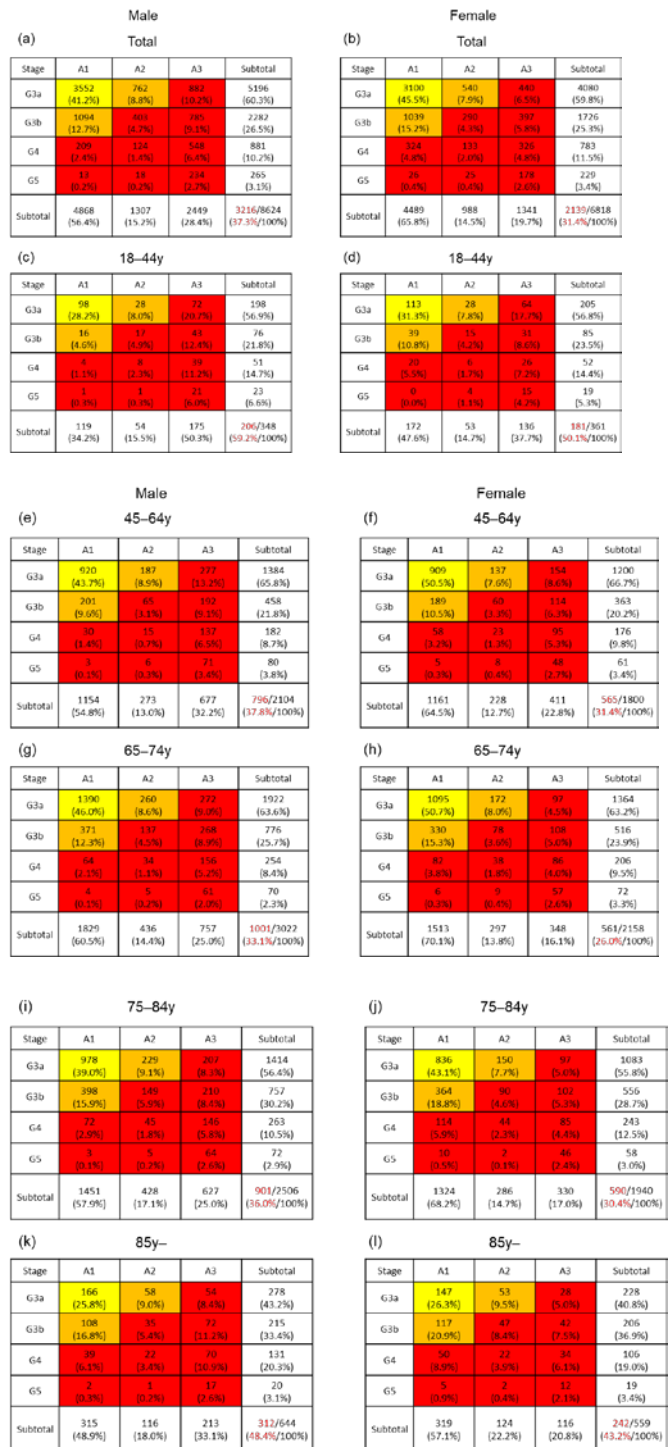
Male

(a) Total

| Stage | A1 | A2 | A3 | Subtotal |
|---|---|---|---|---|
| G3a | 3552 (41.2%) | 762 (8.8%) | 882 (10.2%) | 5196 (60.3%) |
| G3b | 1094 (12.7%) | 403 (4.7%) | 785 (9.1%) | 2282 (26.5%) |
| G4 | 209 (2.4%) | 124 (1.4%) | 548 (6.4%) | 881 (10.2%) |
| G5 | 13 (0.2%) | 18 (0.2%) | 234 (2.7%) | 265 (3.1%) |
| Subtotal | 4868 (56.4%) | 1307 (15.2%) | 2449 (28.4%) | 3216/8624 (37.3%/100%) |

Female

(b) Total

| Stage | A1 | A2 | A3 | Subtotal |
|---|---|---|---|---|
| G3a | 3100 (45.5%) | 540 (7.9%) | 440 (6.5%) | 4080 (59.8%) |
| G3b | 1039 (15.2%) | 290 (4.3%) | 397 (5.8%) | 1726 (25.3%) |
| G4 | 324 (4.8%) | 133 (2.0%) | 326 (4.8%) | 783 (11.5%) |
| G5 | 26 (0.4%) | 25 (0.4%) | 178 (2.6%) | 229 (3.4%) |
| Subtotal | 4489 (65.8%) | 988 (14.5%) | 1341 (19.7%) | 2139/6818 (31.4%/100%) |

(c) 18–44y

| Stage | A1 | A2 | A3 | Subtotal |
|---|---|---|---|---|
| G3a | 98 (28.2%) | 28 (8.0%) | 72 (20.7%) | 198 (56.9%) |
| G3b | 16 (4.6%) | 17 (4.9%) | 43 (12.4%) | 76 (21.8%) |
| G4 | 4 (1.1%) | 8 (2.3%) | 39 (11.2%) | 51 (14.7%) |
| G5 | 1 (0.3%) | 1 (0.3%) | 21 (6.0%) | 23 (6.6%) |
| Subtotal | 119 (34.2%) | 54 (15.5%) | 175 (50.3%) | 206/348 (59.2%/100%) |

(d) 18–44y

| Stage | A1 | A2 | A3 | Subtotal |
|---|---|---|---|---|
| G3a | 113 (31.3%) | 28 (7.8%) | 64 (17.7%) | 205 (56.8%) |
| G3b | 39 (10.8%) | 15 (4.2%) | 31 (8.6%) | 85 (23.5%) |
| G4 | 20 (5.5%) | 6 (1.7%) | 26 (7.2%) | 52 (14.4%) |
| G5 | 0 (0.0%) | 4 (1.1%) | 15 (4.2%) | 19 (5.3%) |
| Subtotal | 172 (47.6%) | 53 (14.7%) | 136 (37.7%) | 181/361 (50.1%/100%) |

Male

(e) 45–64y

| Stage | A1 | A2 | A3 | Subtotal |
|---|---|---|---|---|
| G3a | 920 (43.7%) | 187 (8.9%) | 277 (13.2%) | 1384 (65.8%) |
| G3b | 201 (9.6%) | 65 (3.1%) | 192 (9.1%) | 458 (21.8%) |
| G4 | 30 (1.4%) | 15 (0.7%) | 137 (6.5%) | 182 (8.7%) |
| G5 | 3 (0.1%) | 6 (0.3%) | 71 (3.4%) | 80 (3.8%) |
| Subtotal | 1154 (54.8%) | 273 (13.0%) | 677 (32.2%) | 796/2104 (37.8%/100%) |

Female

(f) 45–64y

| Stage | A1 | A2 | A3 | Subtotal |
|---|---|---|---|---|
| G3a | 909 (50.5%) | 137 (7.6%) | 154 (8.6%) | 1200 (66.7%) |
| G3b | 189 (10.5%) | 60 (3.3%) | 114 (6.3%) | 363 (20.2%) |
| G4 | 58 (3.2%) | 23 (1.3%) | 95 (5.3%) | 176 (9.8%) |
| G5 | 5 (0.3%) | 8 (0.4%) | 48 (2.7%) | 61 (3.4%) |
| Subtotal | 1161 (64.5%) | 228 (12.7%) | 411 (22.8%) | 565/1800 (31.4%/100%) |

(g) 65–74y

| Stage | A1 | A2 | A3 | Subtotal |
|---|---|---|---|---|
| G3a | 1390 (46.0%) | 260 (8.6%) | 272 (9.0%) | 1922 (63.6%) |
| G3b | 371 (12.3%) | 137 (4.5%) | 268 (8.9%) | 776 (25.7%) |
| G4 | 64 (2.1%) | 34 (1.1%) | 156 (5.2%) | 254 (8.4%) |
| G5 | 4 (0.1%) | 5 (0.2%) | 61 (2.0%) | 70 (2.3%) |
| Subtotal | 1829 (60.5%) | 436 (14.4%) | 757 (25.0%) | 1001/3022 (33.1%/100%) |

(h) 65–74y

| Stage | A1 | A2 | A3 | Subtotal |
|---|---|---|---|---|
| G3a | 1095 (50.7%) | 172 (8.0%) | 97 (4.5%) | 1364 (63.2%) |
| G3b | 330 (15.3%) | 78 (3.6%) | 108 (5.0%) | 516 (23.9%) |
| G4 | 82 (3.8%) | 38 (1.8%) | 86 (4.0%) | 206 (9.5%) |
| G5 | 6 (0.3%) | 9 (0.4%) | 57 (2.6%) | 72 (3.3%) |
| Subtotal | 1513 (70.1%) | 297 (13.8%) | 348 (16.1%) | 561/2158 (26.0%/100%) |

(i) 75–84y

| Stage | A1 | A2 | A3 | Subtotal |
|---|---|---|---|---|
| G3a | 978 (39.0%) | 229 (9.1%) | 207 (8.3%) | 1414 (56.4%) |
| G3b | 398 (15.9%) | 149 (5.9%) | 210 (8.4%) | 757 (30.2%) |
| G4 | 72 (2.9%) | 45 (1.8%) | 146 (5.8%) | 263 (10.5%) |
| G5 | 3 (0.1%) | 5 (0.2%) | 64 (2.6%) | 72 (2.9%) |
| Subtotal | 1451 (57.9%) | 428 (17.1%) | 627 (25.0%) | 901/2506 (36.0%/100%) |

(j) 75–84y

| Stage | A1 | A2 | A3 | Subtotal |
|---|---|---|---|---|
| G3a | 836 (43.1%) | 150 (7.7%) | 97 (5.0%) | 1083 (55.8%) |
| G3b | 364 (18.8%) | 90 (4.6%) | 102 (5.3%) | 556 (28.7%) |
| G4 | 114 (5.9%) | 44 (2.3%) | 85 (4.4%) | 243 (12.5%) |
| G5 | 10 (0.5%) | 2 (0.1%) | 46 (2.4%) | 58 (3.0%) |
| Subtotal | 1324 (68.2%) | 286 (14.7%) | 330 (17.0%) | 590/1940 (30.4%/100%) |

(k) 85y–

| Stage | A1 | A2 | A3 | Subtotal |
|---|---|---|---|---|
| G3a | 166 (25.8%) | 58 (9.0%) | 54 (8.4%) | 278 (43.2%) |
| G3b | 108 (16.8%) | 35 (5.4%) | 72 (11.2%) | 215 (33.4%) |
| G4 | 39 (6.1%) | 22 (3.4%) | 70 (10.9%) | 131 (20.3%) |
| G5 | 2 (0.3%) | 1 (0.2%) | 17 (2.6%) | 20 (3.1%) |
| Subtotal | 315 (48.9%) | 116 (18.0%) | 213 (33.1%) | 312/644 (48.4%/100%) |

(l) 85y–

| Stage | A1 | A2 | A3 | Subtotal |
|---|---|---|---|---|
| G3a | 147 (26.3%) | 53 (9.5%) | 28 (5.0%) | 228 (40.8%) |
| G3b | 117 (20.9%) | 47 (8.4%) | 42 (7.5%) | 206 (36.9%) |
| G4 | 50 (8.9%) | 22 (3.9%) | 34 (6.1%) | 106 (19.0%) |
| G5 | 5 (0.9%) | 2 (0.4%) | 12 (2.1%) | 19 (3.4%) |
| Subtotal | 319 (57.1%) | 124 (22.2%) | 116 (20.8%) | 242/559 (43.2%/100%) |